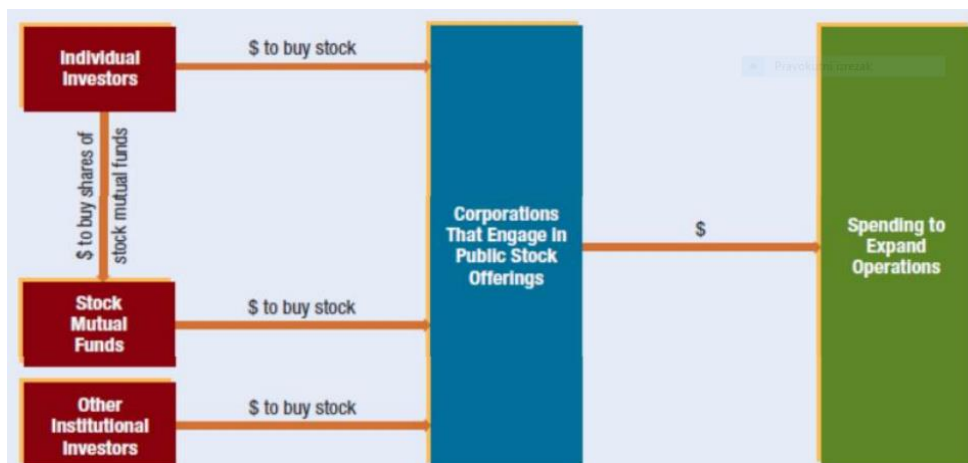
Individual Investors

$ to buy stock

$ to buy shares of stock mutual funds

Stock Mutual Funds

$ to buy stock

Other Institutional Investors

$ to buy stock

Corporations That Engage in Public Stock Offerings

$

Spending to Expand Operations

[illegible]